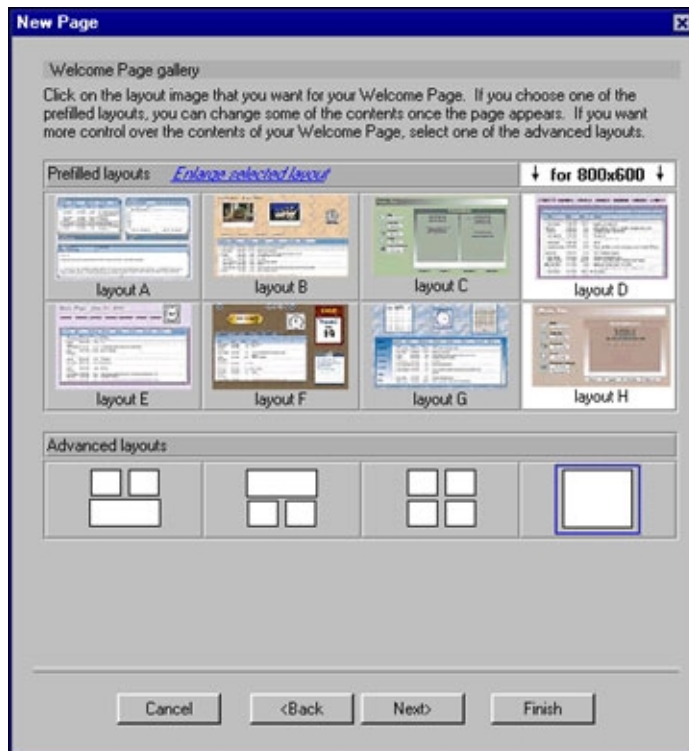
New Page

Welcome Page gallery

Click on the layout image that you want for your Welcome Page. If you choose one of the prefilled layouts, you can change some of the contents once the page appears. If you want more control over the contents of your Welcome Page, select one of the advanced layouts.

Prefilled layouts Enlarge selected layout

↓ for 800x600 ↓

layout A

layout B

layout C

layout D

layout E

layout F

layout G

layout H

Advanced layouts

Cancel <Back Next> Finish